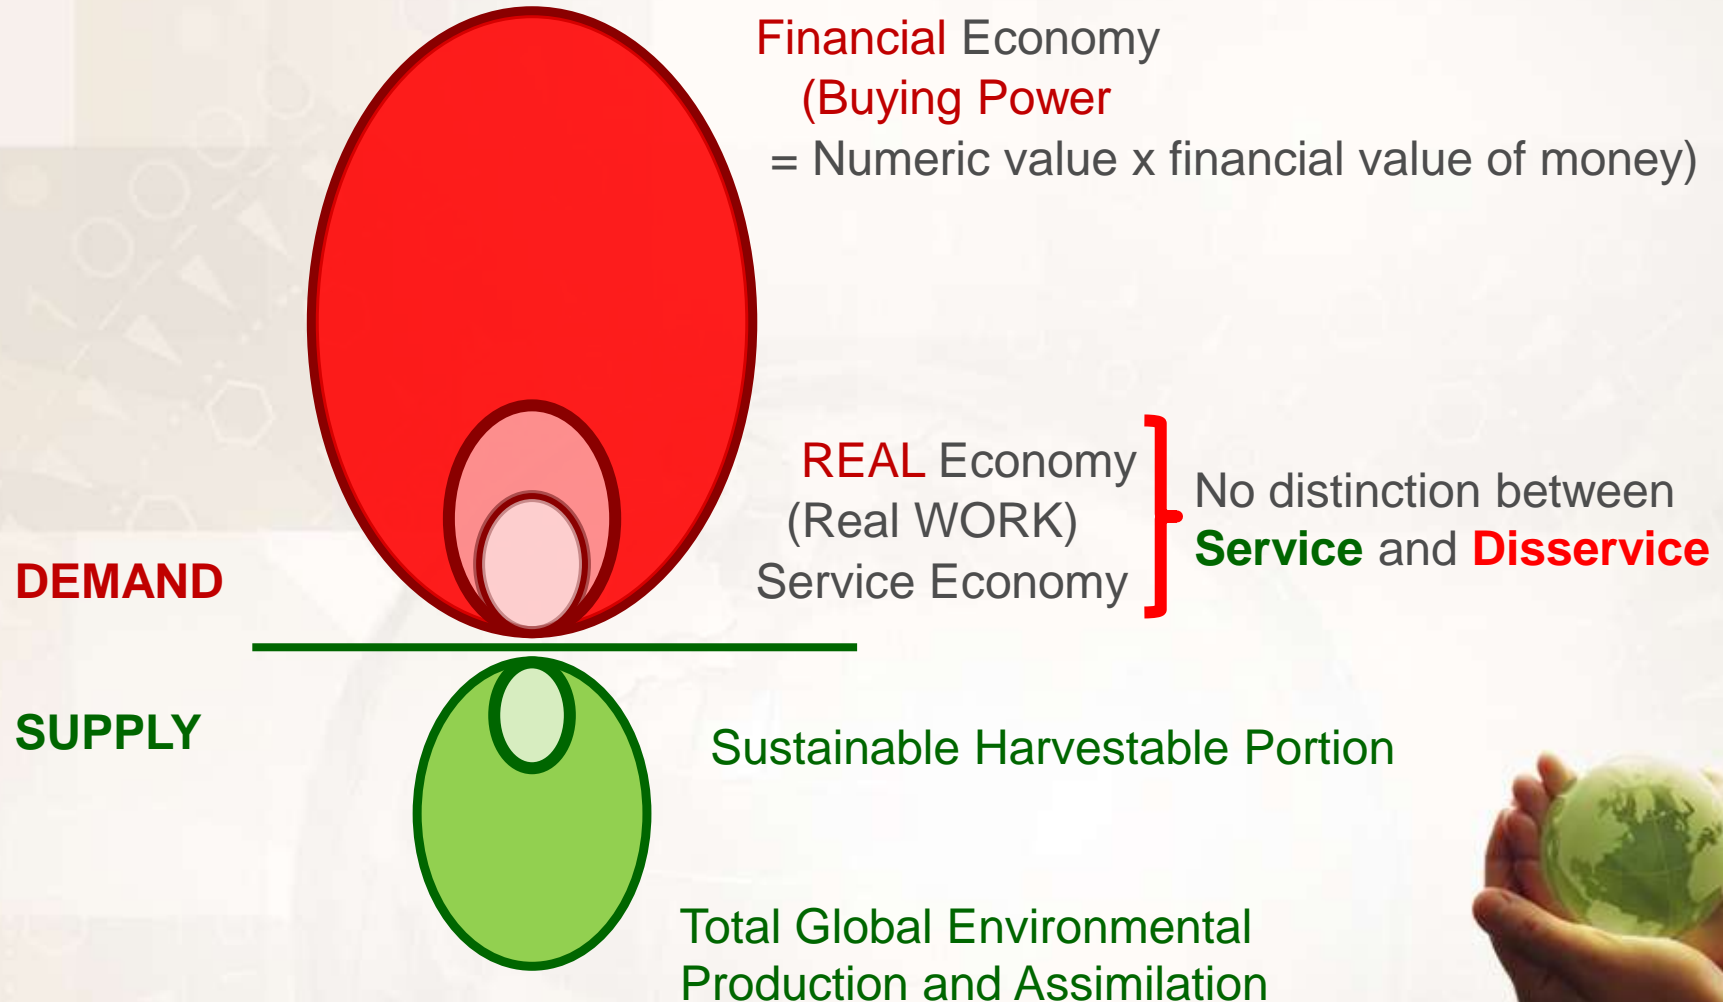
Financial Economy
(Buying Power
= Numeric value x financial value of money)

REAL Economy
(Real WORK)
Service Economy

No distinction between
Service and Disservice

DEMAND

SUPPLY

Sustainable Harvestable Portion

Total Global Environmental
Production and Assimilation